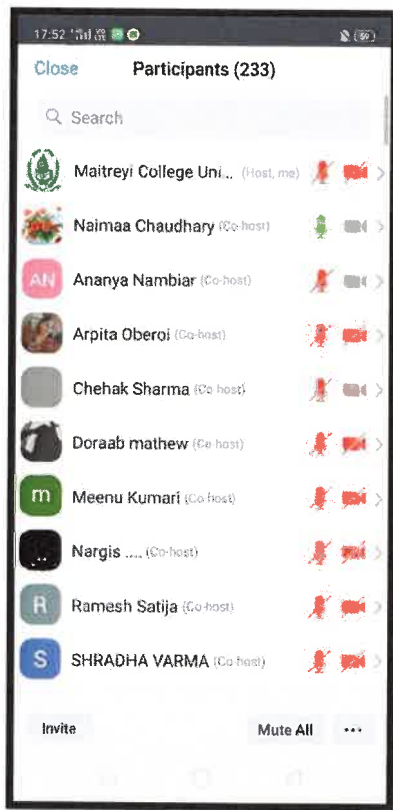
17:52

Close Participants (233)

Search

Maitreyi College Uni... (Host, me)

Naimaa Chaudhary (Co-host)

AN Ananya Nambiar (Co-host)

Arpita Oberoi (Co-host)

Chehak Sharma (Co-host)

Doraab mathew (Co-host)

m Meenu Kumari (Co-host)

Nargis .... (Co-host)

R Ramesh Satija (Co-host)

S SHRADHA VARMA (Co-host)

Invite

Mute All

...